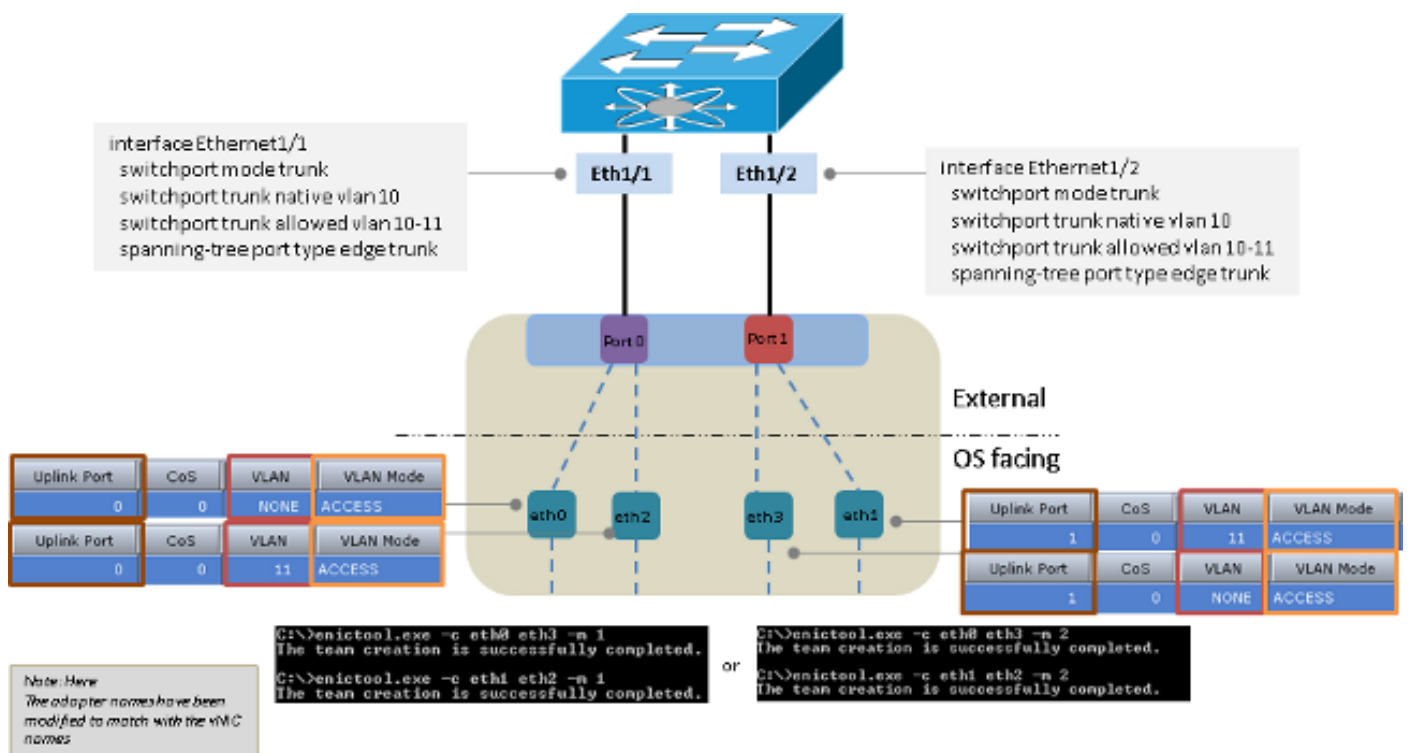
interface Ethernet1/1
switchport mode trunk
switchport trunk native vlan 10
switchport trunk allowed vlan 10-11
spanning-tree port type edge trunk

Eth1/1

Eth1/2

interface Ethernet1/2
switchport mode trunk
switchport trunk native vlan 10
switchport trunk allowed vlan 10-11
spanning-tree port type edge trunk

Port 0

Port 1

External

OS facing

| Uplink Port | CoS | VLAN | VLAN Mode |
|---|---|---|---|
| 0 | 0 | NONE | ACCESS |
| 0 | 0 | 11 | ACCESS |

eth0

eth2

eth3

eth1

| Uplink Port | CoS | VLAN | VLAN Mode |
|---|---|---|---|
| 1 | 0 | 11 | ACCESS |
| 1 | 0 | NONE | ACCESS |

C:\>enictool.exe -c eth0 eth3 -m 1
The team creation is successfully completed.

C:\>enictool.exe -c eth1 eth2 -m 1
The team creation is successfully completed.

or

C:\>enictool.exe -c eth0 eth3 -m 2
The team creation is successfully completed.

C:\>enictool.exe -c eth1 eth2 -m 2
The team creation is successfully completed.

Note: Here
The adapter names have been modified to match with the vNIC names